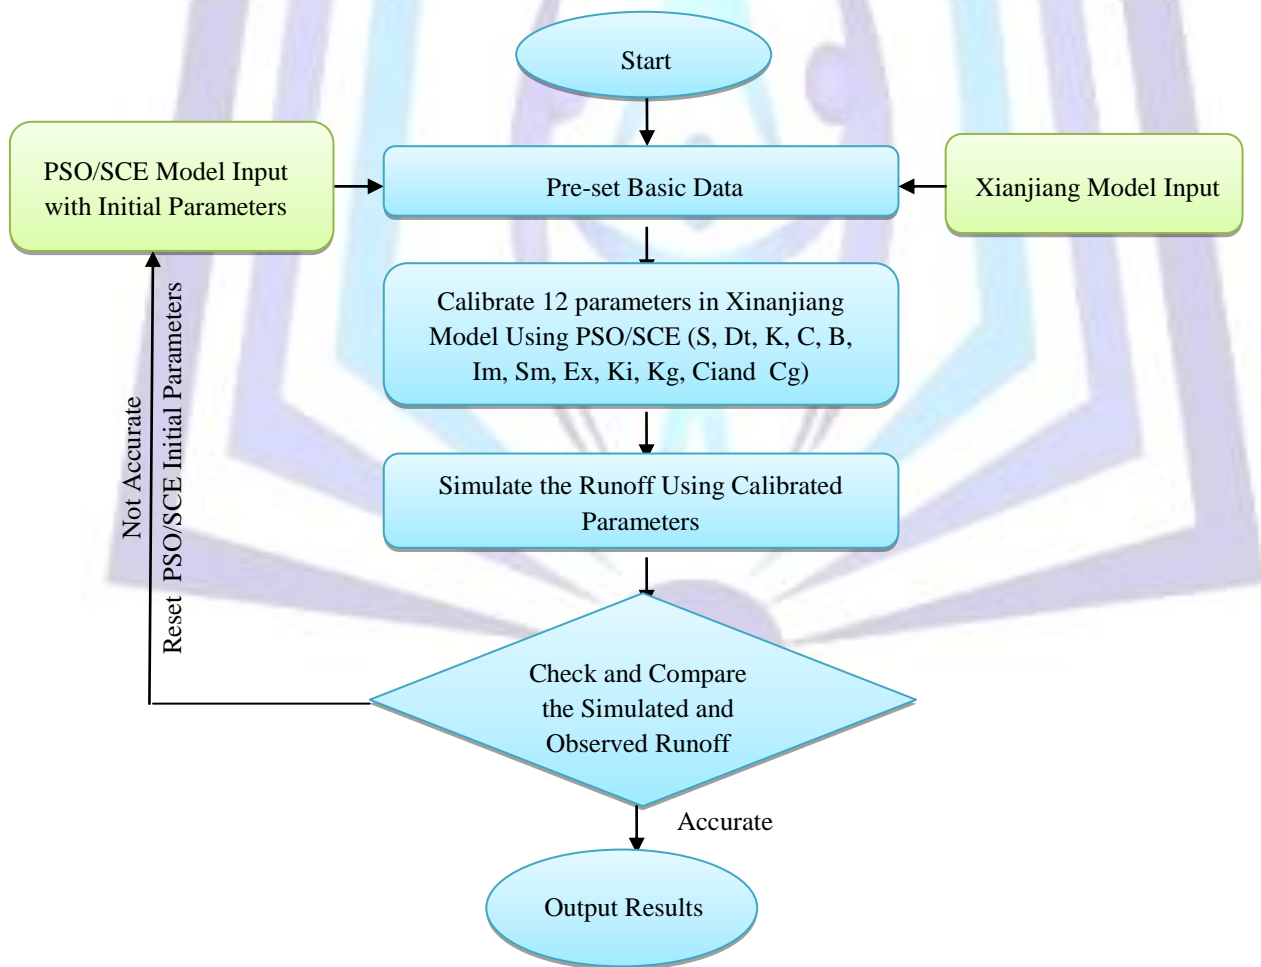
Start

PSO/SCE Model Input with Initial Parameters

Pre-set Basic Data

Xianjiang Model Input

Calibrate 12 parameters in Xinanjiang Model Using PSO/SCE (S, Dt, K, C, B, Im, Sm, Ex, Ki, Kg, Ciand Cg)

Simulate the Runoff Using Calibrated Parameters

Not Accurate

Reset PSO/SCE Initial Parameters

Check and Compare the Simulated and Observed Runoff

Accurate

Output Results